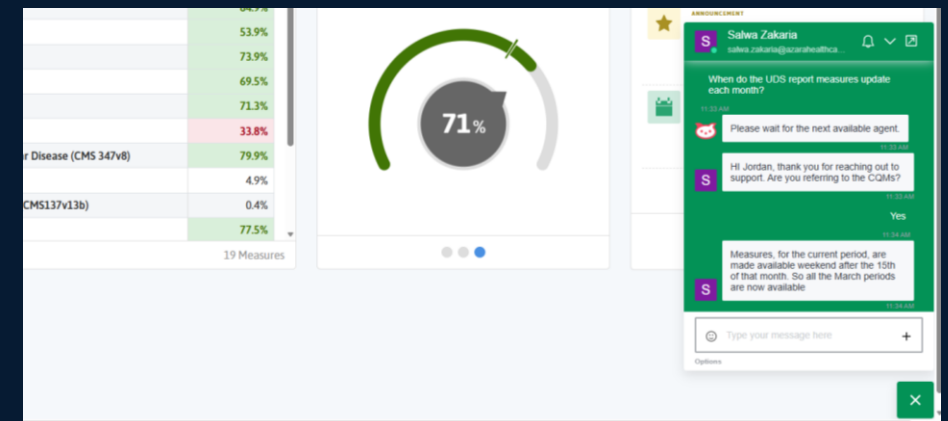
| | |
|---|---|
| | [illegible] |
| | 53.9% |
| | 73.9% |
| | 69.5% |
| | 71.3% |
| | 33.8% |
| r Disease (CMS 347v8) | 79.9% |
| | 4.9% |
| (CMS137v13b) | 0.4% |
| | 77.5% |

19 Measures

71%

ANNOUNCEMENT

S Salwa Zakaria
salwa.zakaria@azarahealthca...

When do the UDS report measures update each month?
11:33 AM

Please wait for the next available agent.
11:33 AM

S Hi Jordan, thank you for reaching out to support. Are you referring to the CQMs?
11:33 AM

Yes
11:34 AM

S Measures, for the current period, are made available weekend after the 15th of that month. So all the March periods are now available
11:34 AM

Type your message here
+

Options